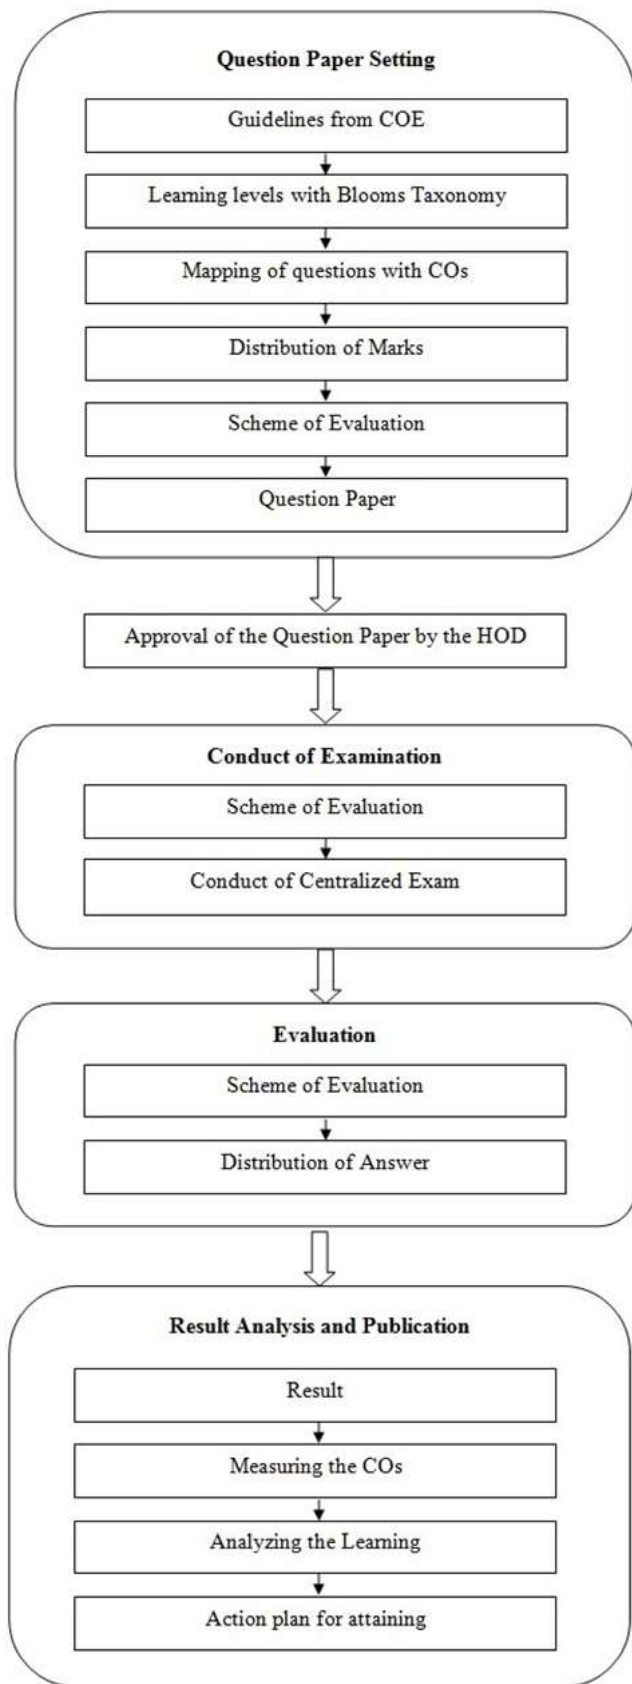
Question Paper Setting

Guidelines from COE

Learning levels with Blooms Taxonomy

Mapping of questions with COs

Distribution of Marks

Scheme of Evaluation

Question Paper

Approval of the Question Paper by the HOD

Conduct of Examination

Scheme of Evaluation

Conduct of Centralized Exam

Evaluation

Scheme of Evaluation

Distribution of Answer

Result Analysis and Publication

Result

Measuring the COs

Analyzing the Learning

Action plan for attaining